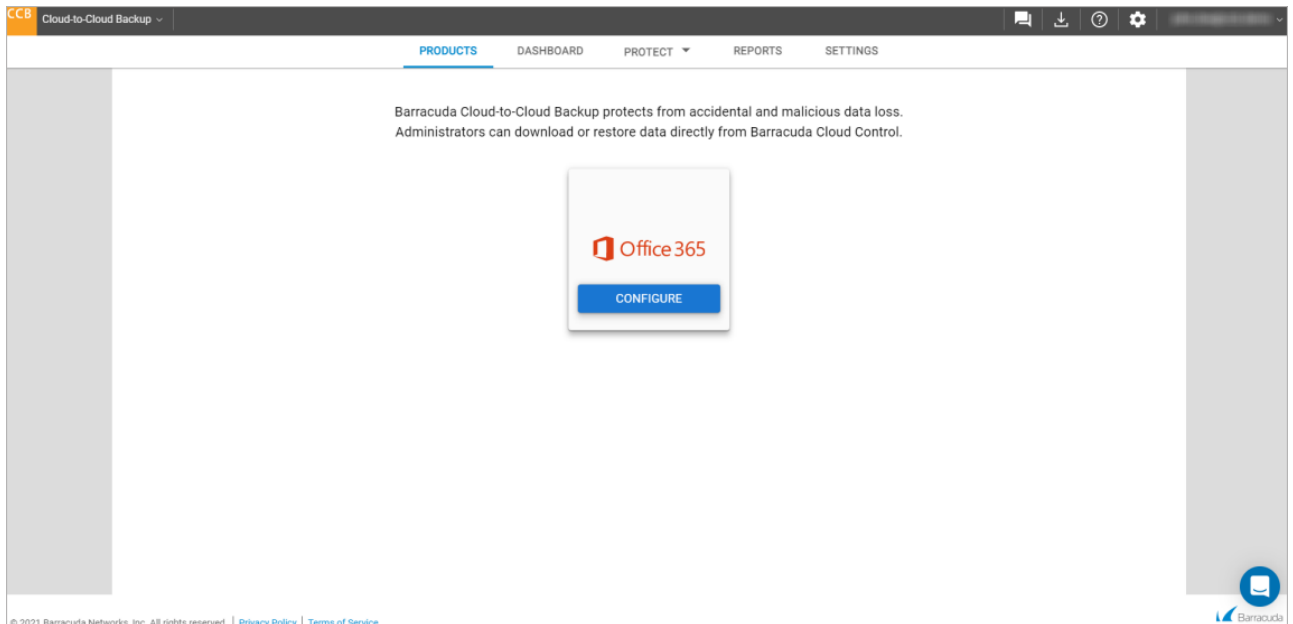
CCB Cloud-to-Cloud Backup

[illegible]

PRODUCTS DASHBOARD PROTECT REPORTS SETTINGS

Barracuda Cloud-to-Cloud Backup protects from accidental and malicious data loss. Administrators can download or restore data directly from Barracuda Cloud Control.

Office 365

CONFIGURE

© 2021 Barracuda Networks, Inc. All rights reserved. | Privacy Policy | Terms of Service

Barracuda